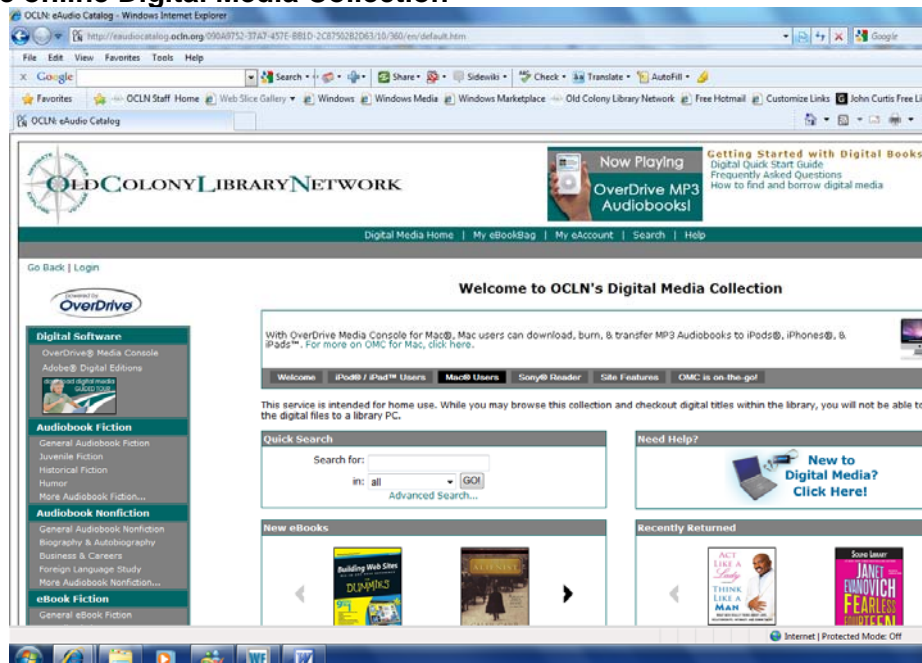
OCLN: eAudio Catalog - Windows Internet Explorer

http://eaudiocatalog.ocln.org/090A8752-37A7-457E-8B1D-2C87502B2D63/10/360/en/default.htm

Google

File Edit View Favorites Tools Help

x Google Search Share Sidewiki Check Translate AutoFill

Favorites OCLN Staff Home Web Slice Gallery Windows Windows Media Windows Marketplace Old Colony Library Network Free Hotmail Customize Links John Curtis Free Li

OCLN: eAudio Catalog

OLD COLONY LIBRARY NETWORK

Now Playing OverDrive MP3 Audiobooks!

Getting Started with Digital Books
Digital Quick Start Guide
Frequently Asked Questions
How to find and borrow digital media

Digital Media Home | My eBookBag | My eAccount | Search | Help

Go Back | Login

powered by OverDrive

Welcome to OCLN's Digital Media Collection

Digital Software
OverDrive® Media Console
Adobe® Digital Editions
download digital media GUIDED TOUR

Audiobook Fiction
General Audiobook Fiction
Juvenile Fiction
Historical Fiction
Humor
More Audiobook Fiction...

Audiobook Nonfiction
General Audiobook Nonfiction
Biography & Autobiography
Business & Careers
Foreign Language Study
More Audiobook Nonfiction...

eBook Fiction
General eBook Fiction

With OverDrive Media Console for Mac®, Mac users can download, burn, & transfer MP3 Audiobooks to iPods®, iPhones®, & iPads™. For more on OMC for Mac, click here.

Welcome | iPod® / iPad™ Users | Mac® Users | Sony® Reader | Site Features | OMC is on-the-go!

This service is intended for home use. While you may browse this collection and checkout digital titles within the library, you will not be able to the digital files to a library PC.

Quick Search
Search for:
in: all GO!
Advanced Search...

Need Help?
New to Digital Media? Click Here!

New eBooks

Building Web Sites For Dummies

Alienist

Recently Returned

Act Like a Lady Think Like a Man

Sound Library Janet Evanovich Fearless Fourteen

Internet | Protected Mode: Off